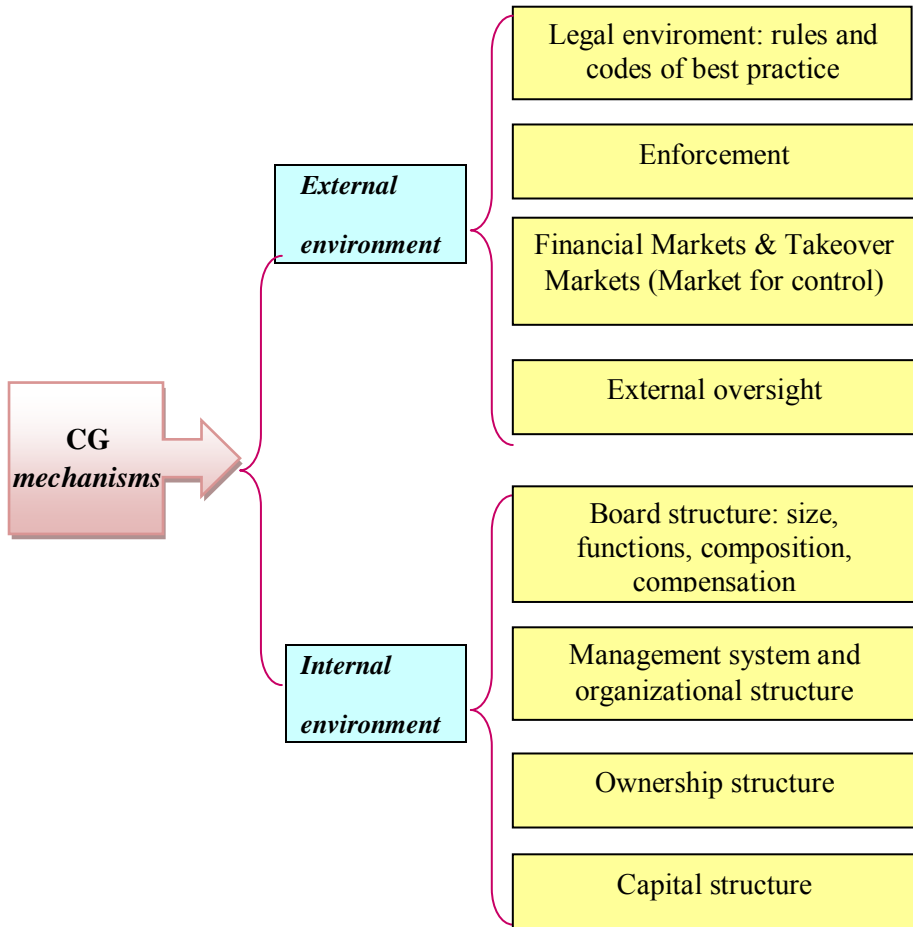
CG mechanisms

External environment

Legal enviroment: rules and codes of best practice

Enforcement

Financial Markets & Takeover Markets (Market for control)

External oversight

Internal environment

Board structure: size, functions, composition, compensation

Management system and organizational structure

Ownership structure

Capital structure